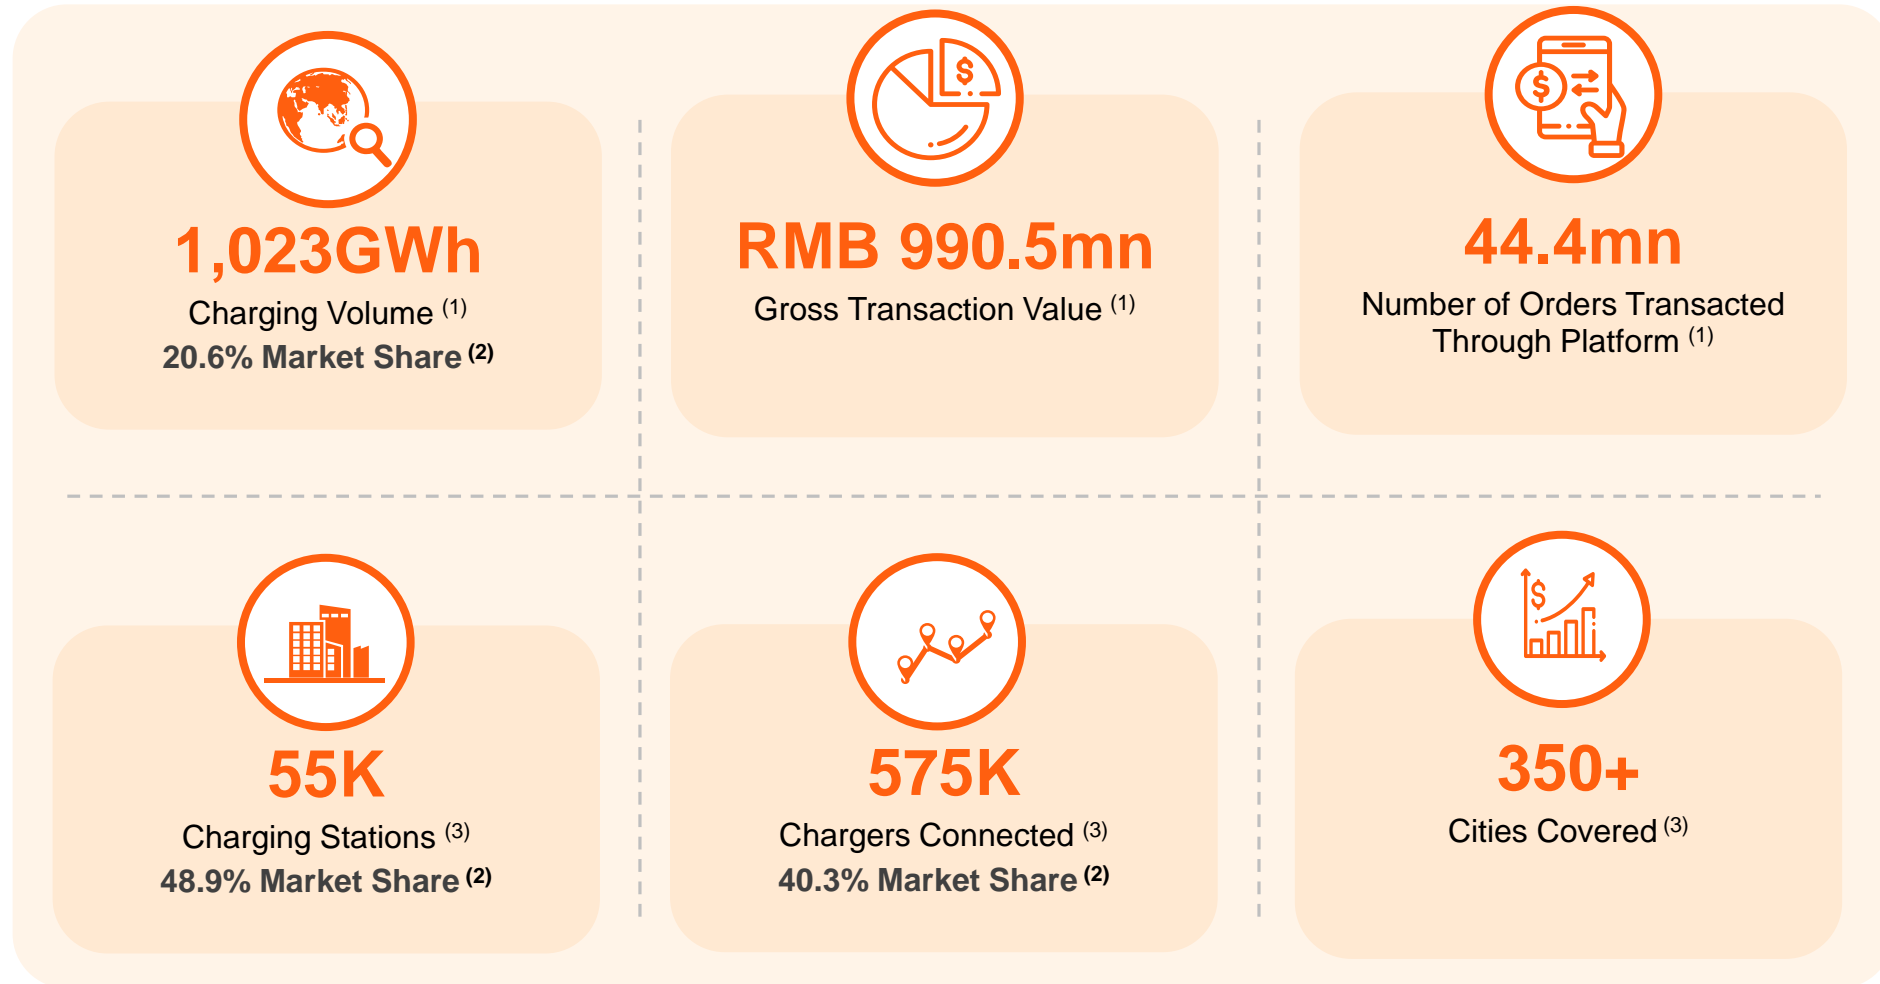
1,023GWh
Charging Volume $^{(1)}$
20.6% Market Share $^{(2)}$

RMB 990.5mn
Gross Transaction Value $^{(1)}$

44.4mn
Number of Orders Transacted Through Platform $^{(1)}$

55K
Charging Stations $^{(3)}$
48.9% Market Share $^{(2)}$

575K
Chargers Connected $^{(3)}$
40.3% Market Share $^{(2)}$

350+
Cities Covered $^{(3)}$